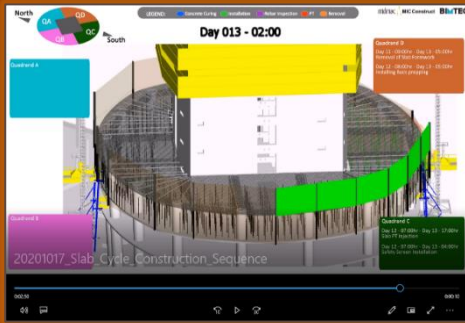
North

QA

QD

QB

QC

South

LEGEND: Concrete Curing Installation Rebar Inspection PT Removal

Day 013 - 02:00

Quadrant A

Quadrant B

Quadrant D

Day 12 - 09:00hr - Day 13 - 05:00hr
Removal of Slab formwork

Day 13 - 08:00hr - Day 13 - 09:00hr
Installing Back propping

Quadrant C

Day 12 - 07:00hr - Day 13 - 17:00hr
Slab PT Injection

Day 12 - 07:00hr - Day 13 - 04:00hr
Safety Screen Installation

20201017_Slab_Cycle_Construction_Sequence

00:30

03:36